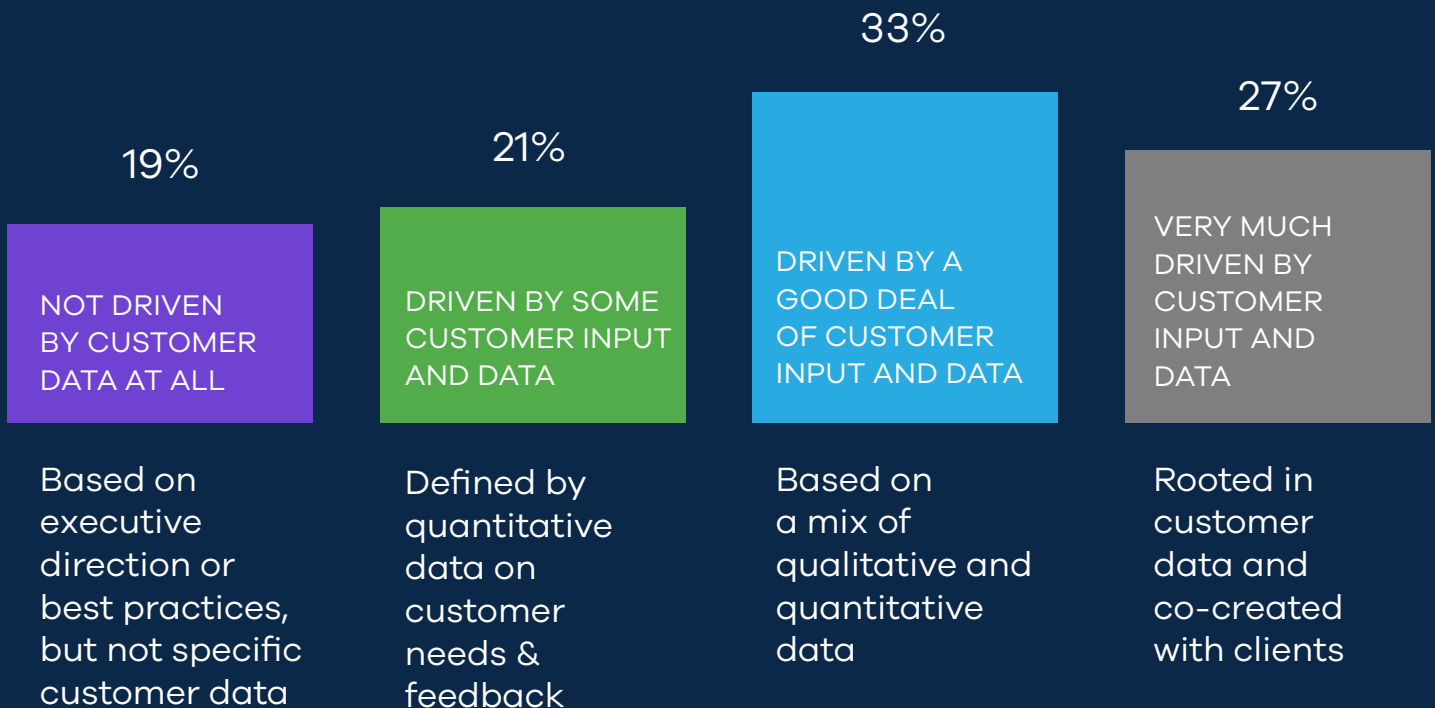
19%

NOT DRIVEN BY CUSTOMER DATA AT ALL

Based on executive direction or best practices, but not specific customer data

21%

DRIVEN BY SOME CUSTOMER INPUT AND DATA

Defined by quantitative data on customer needs & feedback

33%

DRIVEN BY A GOOD DEAL OF CUSTOMER INPUT AND DATA

Based on a mix of qualitative and quantitative data

27%

VERY MUCH DRIVEN BY CUSTOMER INPUT AND DATA

Rooted in customer data and co-created with clients